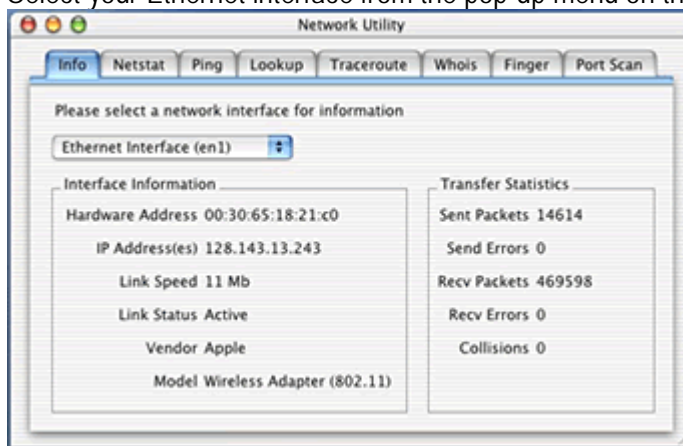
Select your Ethernet interface from the pop-up menu on th

Network Utility

Info | Netstat | Ping | Lookup | Traceroute | Whois | Finger | Port Scan

Please select a network interface for information

Ethernet Interface (en1)

Interface Information

Hardware Address 00:30:65:18:21:c0

IP Address(es) 128.143.13.243

Link Speed 11 Mb

Link Status Active

Vendor Apple

Model Wireless Adapter (802.11)

Transfer Statistics

Sent Packets 14614

Send Errors 0

Recv Packets 469598

Recv Errors 0

Collisions 0